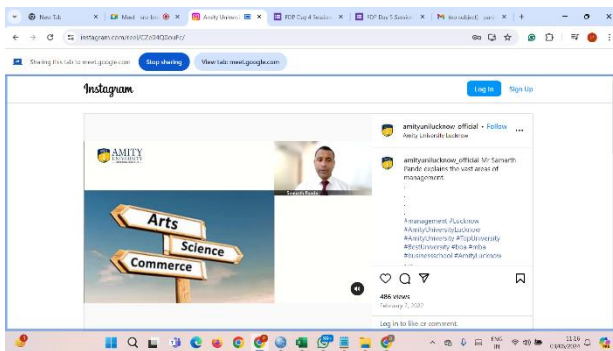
New Tab
Meet - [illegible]
Amity Univers
FDP Day 4 Session
FDP Day 5 Session
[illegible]
instagram.com/reel/CZo34Q0ouFc/
Sharing this tab to meet.google.com
Stop sharing
View tab: meet.google.com
Instagram
Log in
Sign Up
AMITY UNIVERSITY
Samarth Pande
Arts
Science
Commerce
amityunilucknow_official • Follow
Amity University Lucknow
amityunilucknow_official Mr Samarth Pande explains the vast areas of management.
.
.
.
#management #Lucknow
#AmityUniversityLucknow
#AmityUniversity #TopUniversity
#BestUniversity #bba #mba
#businessschool #AmityLucknow
486 views
February 7, 2022
Log in to like or comment.
ENG IN
11:16
01/03/2024